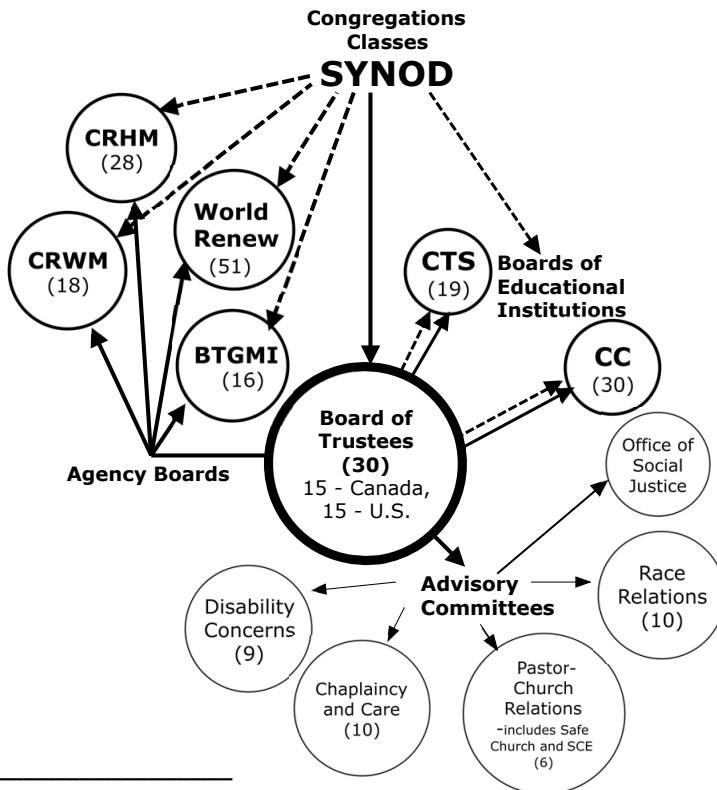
Congregations
Classes
SYNOD

CRHM
(28)

CRWM
(18)

World Renew
(51)

BTGMI
(16)

CTS
(19)

Boards of Educational Institutions

CC
(30)

Agency Boards

Board of Trustees
(30)
15 - Canada,
15 - U.S.

Office of Social Justice

Advisory Committees

Race Relations
(10)

Disability Concerns
(9)

Chaplaincy and Care
(10)

Pastor-Church Relations
-includes Safe Church and SCE
(6)